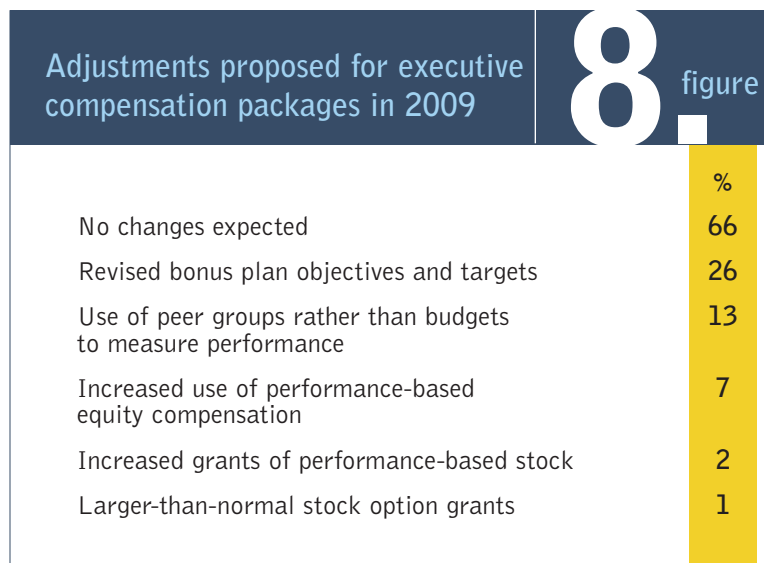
Adjustments proposed for executive compensation packages in 2009

8. figure

| | % |
|---|---|
| No changes expected | 66 |
| Revised bonus plan objectives and targets | 26 |
| Use of peer groups rather than budgets to measure performance | 13 |
| Increased use of performance-based equity compensation | 7 |
| Increased grants of performance-based stock | 2 |
| Larger-than-normal stock option grants | 1 |